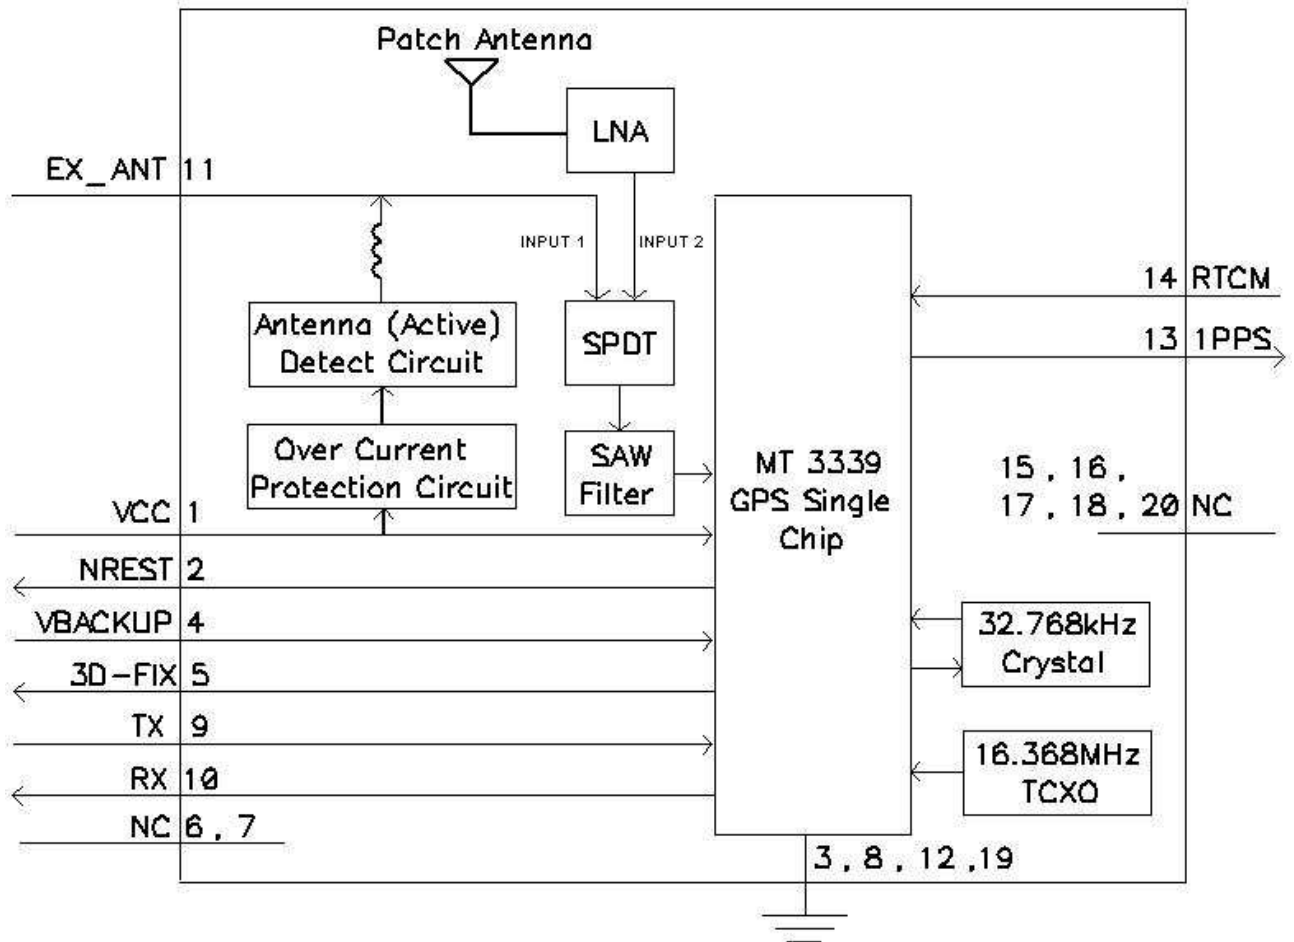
Patch Antenna

LNA

EX_ANT 11

INPUT 1

INPUT 2

Antenna (Active) Detect Circuit

SPDT

Over Current Protection Circuit

SAW Filter

MT 3339 GPS Single Chip

14 RTCM

13 1PPS

15 , 16 , 17 , 18 , 20 NC

VCC 1

NREST 2

VBACKUP 4

3D-FIX 5

TX 9

RX 10

NC 6 , 7

32.768kHz Crystal

16.368MHz TCXO

3 , 8 , 12 ,19